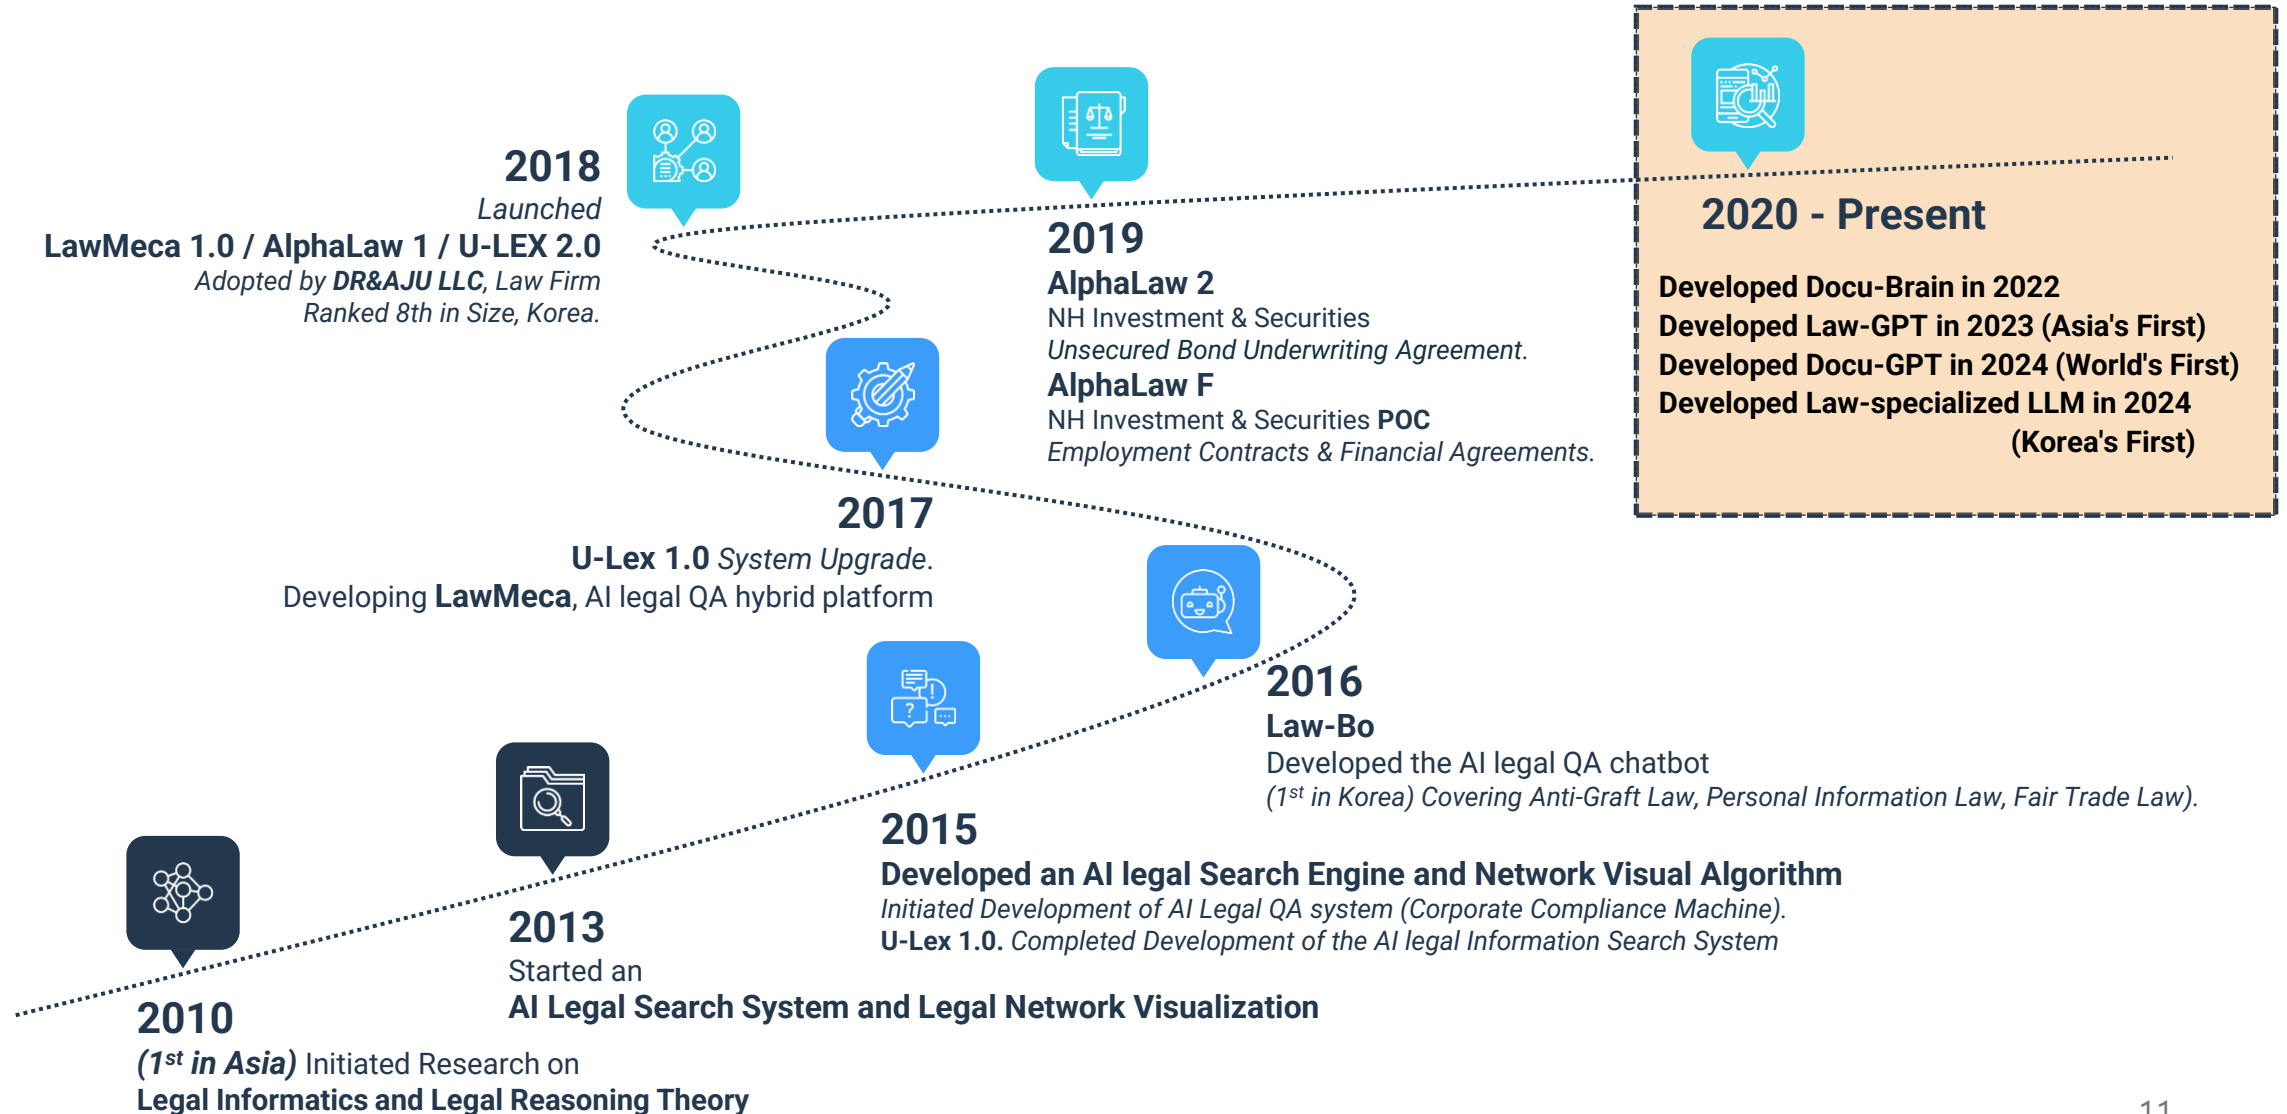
2018
Launched
LawMeca 1.0 / AlphaLaw 1 / U-LEX 2.0
Adopted by DR&AJU LLC, Law Firm
Ranked 8th in Size, Korea.

2019
AlphaLaw 2
NH Investment & Securities
Unsecured Bond Underwriting Agreement.
AlphaLaw F
NH Investment & Securities POC
Employment Contracts & Financial Agreements.

2020 - Present

Developed Docu-Brain in 2022
Developed Law-GPT in 2023 (Asia's First)
Developed Docu-GPT in 2024 (World's First)
Developed Law-specialized LLM in 2024 (Korea's First)

2017
U-Lex 1.0 System Upgrade.
Developing LawMeca, AI legal QA hybrid platform

2016
Law-Bo
Developed the AI legal QA chatbot
($1^{st}$ in Korea) Covering Anti-Graft Law, Personal Information Law, Fair Trade Law).

2015
Developed an AI legal Search Engine and Network Visual Algorithm
Initiated Development of AI Legal QA system (Corporate Compliance Machine).
U-Lex 1.0. Completed Development of the AI legal Information Search System

2013
Started an
AI Legal Search System and Legal Network Visualization

2010
($1^{st}$ in Asia) Initiated Research on
Legal Informatics and Legal Reasoning Theory

11